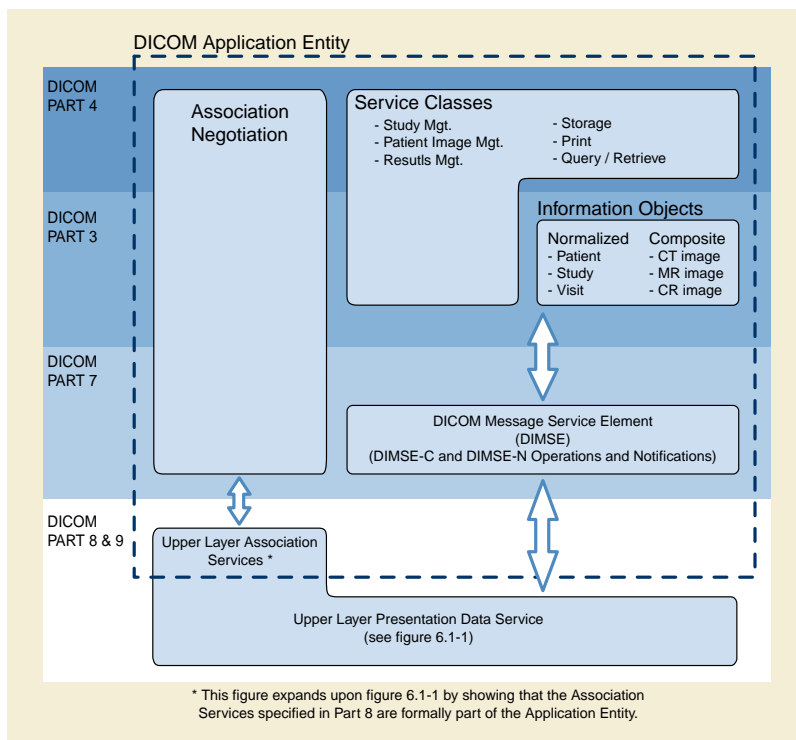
DICOM Application Entity

DICOM PART 4

DICOM PART 3

DICOM PART 7

DICOM PART 8 & 9

Association Negotiation

Service Classes
- Study Mgt.
- Patient Image Mgt.
- Resutls Mgt.
- Storage
- Print
- Query / Retrieve

Information Objects
Normalized
- Patient
- Study
- Visit
Composite
- CT image
- MR image
- CR image

DICOM Message Service Element (DIMSE) (DIMSE-C and DIMSE-N Operations and Notifications)

Upper Layer Association Services *

Upper Layer Presentation Data Service (see figure 6.1-1)

* This figure expands upon figure 6.1-1 by showing that the Association Services specified in Part 8 are formally part of the Application Entity.